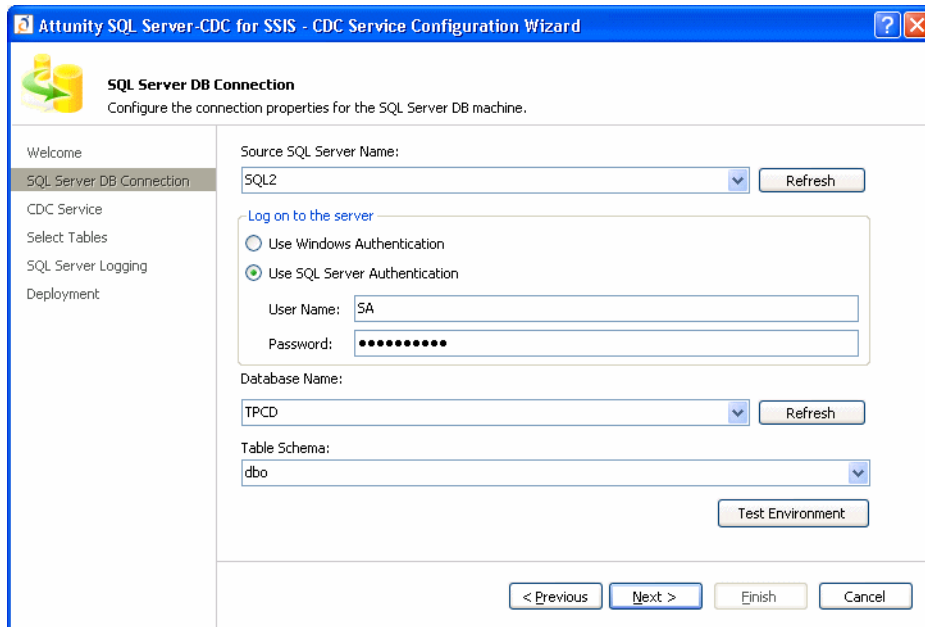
Attunity SQL Server-CDC for SSIS - CDC Service Configuration Wizard

SQL Server DB Connection
Configure the connection properties for the SQL Server DB machine.

Welcome
SQL Server DB Connection
CDC Service
Select Tables
SQL Server Logging
Deployment

Source SQL Server Name:
SQL2
Refresh

Log on to the server
Use Windows Authentication
Use SQL Server Authentication
User Name: SA
Password: ••••••••••

Database Name:
TPCD
Refresh

Table Schema:
dbo

Test Environment

< Previous
Next >
Finish
Cancel